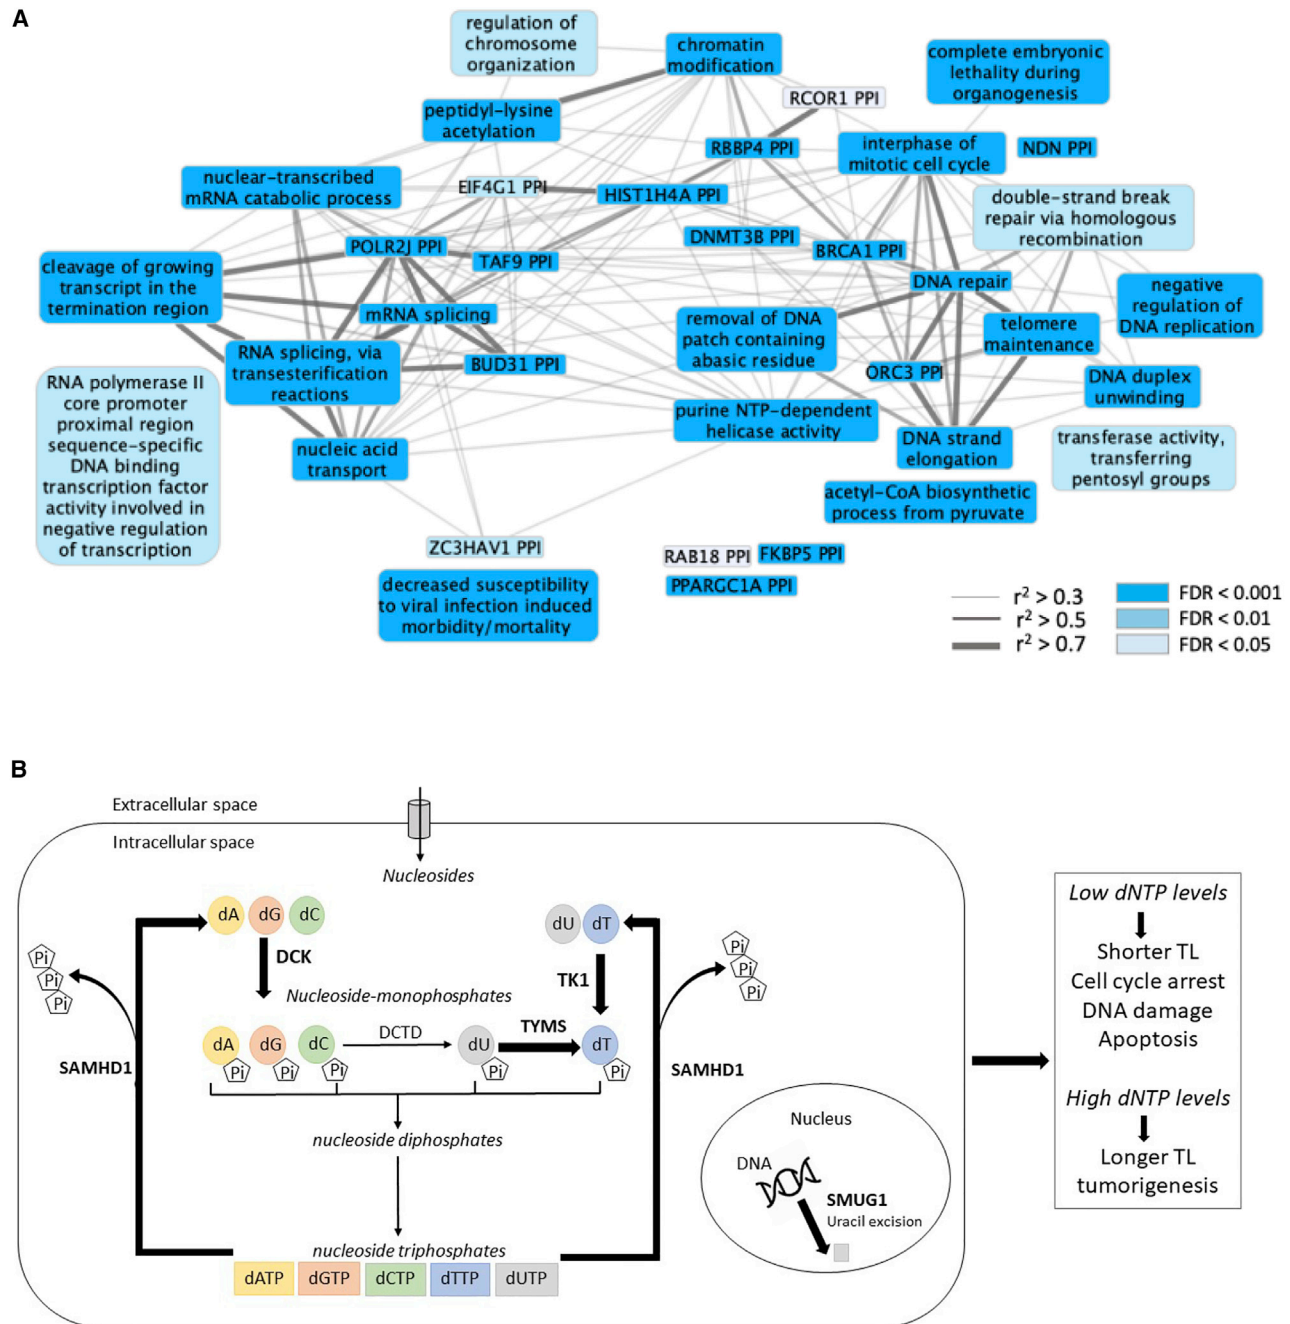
A

regulation of chromosome organization

chromatin modification

complete embryonic lethality during organogenesis

peptidyl-lysine acetylation

RCOR1 PPI

RBBP4 PPI

interphase of mitotic cell cycle

NDN PPI

nuclear-transcribed mRNA catabolic process

EIF4G1 PPI

HIST1H4A PPI

double-strand break repair via homologous recombination

DNMT3B PPI

BRCA1 PPI

POLR2J PPI

TAF9 PPI

cleavage of growing transcript in the termination region

DNA repair

negative regulation of DNA replication

mRNA splicing

removal of DNA patch containing abasic residue

telomere maintenance

RNA splicing, via transesterification reactions

BUD31 PPI

ORC3 PPI

DNA duplex unwinding

RNA polymerase II core promoter proximal region sequence-specific DNA binding transcription factor activity involved in negative regulation of transcription

purine NTP-dependent helicase activity

DNA strand elongation

transferase activity, transferring pentosyl groups

nucleic acid transport

acetyl-CoA biosynthetic process from pyruvate

ZC3HAV1 PPI

RAB18 PPI

FKBP5 PPI

PPARGC1A PPI

decreased susceptibility to viral infection induced morbidity/mortality

$r^2 > 0.3$
$r^2 > 0.5$
$r^2 > 0.7$

FDR < 0.001
FDR < 0.01
FDR < 0.05

B

Extracellular space

Intracellular space

Nucleosides

dA dG dC

dU dT

Pi Pi Pi

Pi Pi Pi

DCK

TK1

Nucleoside-monophosphates

dA dG dC

DCTD

dU

TYMS

dT

Pi Pi Pi Pi Pi

SAMHD1

SAMHD1

nucleoside diphosphates

Nucleus

DNA

SMUG1

Uracil excision

nucleoside triphosphates

dATP dGTP dCTP dTTP dUTP

Low dNTP levels

Shorter TL
Cell cycle arrest
DNA damage
Apoptosis

High dNTP levels

Longer TL
tumorigenesis